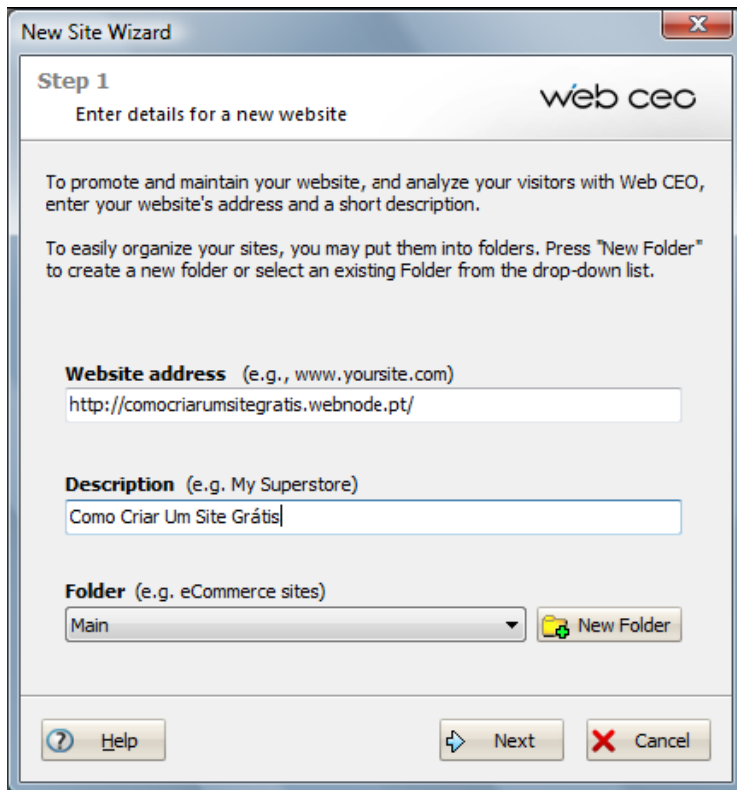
New Site Wizard

Step 1
Enter details for a new website

web ceo

To promote and maintain your website, and analyze your visitors with Web CEO, enter your website's address and a short description.

To easily organize your sites, you may put them into folders. Press "New Folder" to create a new folder or select an existing Folder from the drop-down list.

Website address (e.g., www.yoursite.com)
http://comocriarumsitegratis.webnode.pt/

Description (e.g. My Superstore)
Como Criar Um Site Grátis

Folder (e.g. eCommerce sites)
Main

New Folder

Help

Next

Cancel